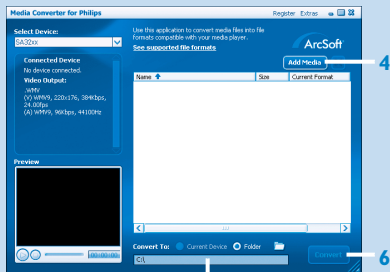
Media Converter for Philips

Register Extras

Select Device:

SA32xx

Connected Device

No device connected.

Video Output:

.WMV
(V) WMV9, 220x176, 384Kbps, 24.00fps
(A) WMA9, 96Kbps, 44100Hz

Preview

00:00:00

Use this application to convert media files into file formats compatible with your media player.

See supported file formats

ArcSoft

Add Media

4

| Name | Size | Current Format |
|---|---|---|

Convert To: Current Device Folder

C:\

Convert

6